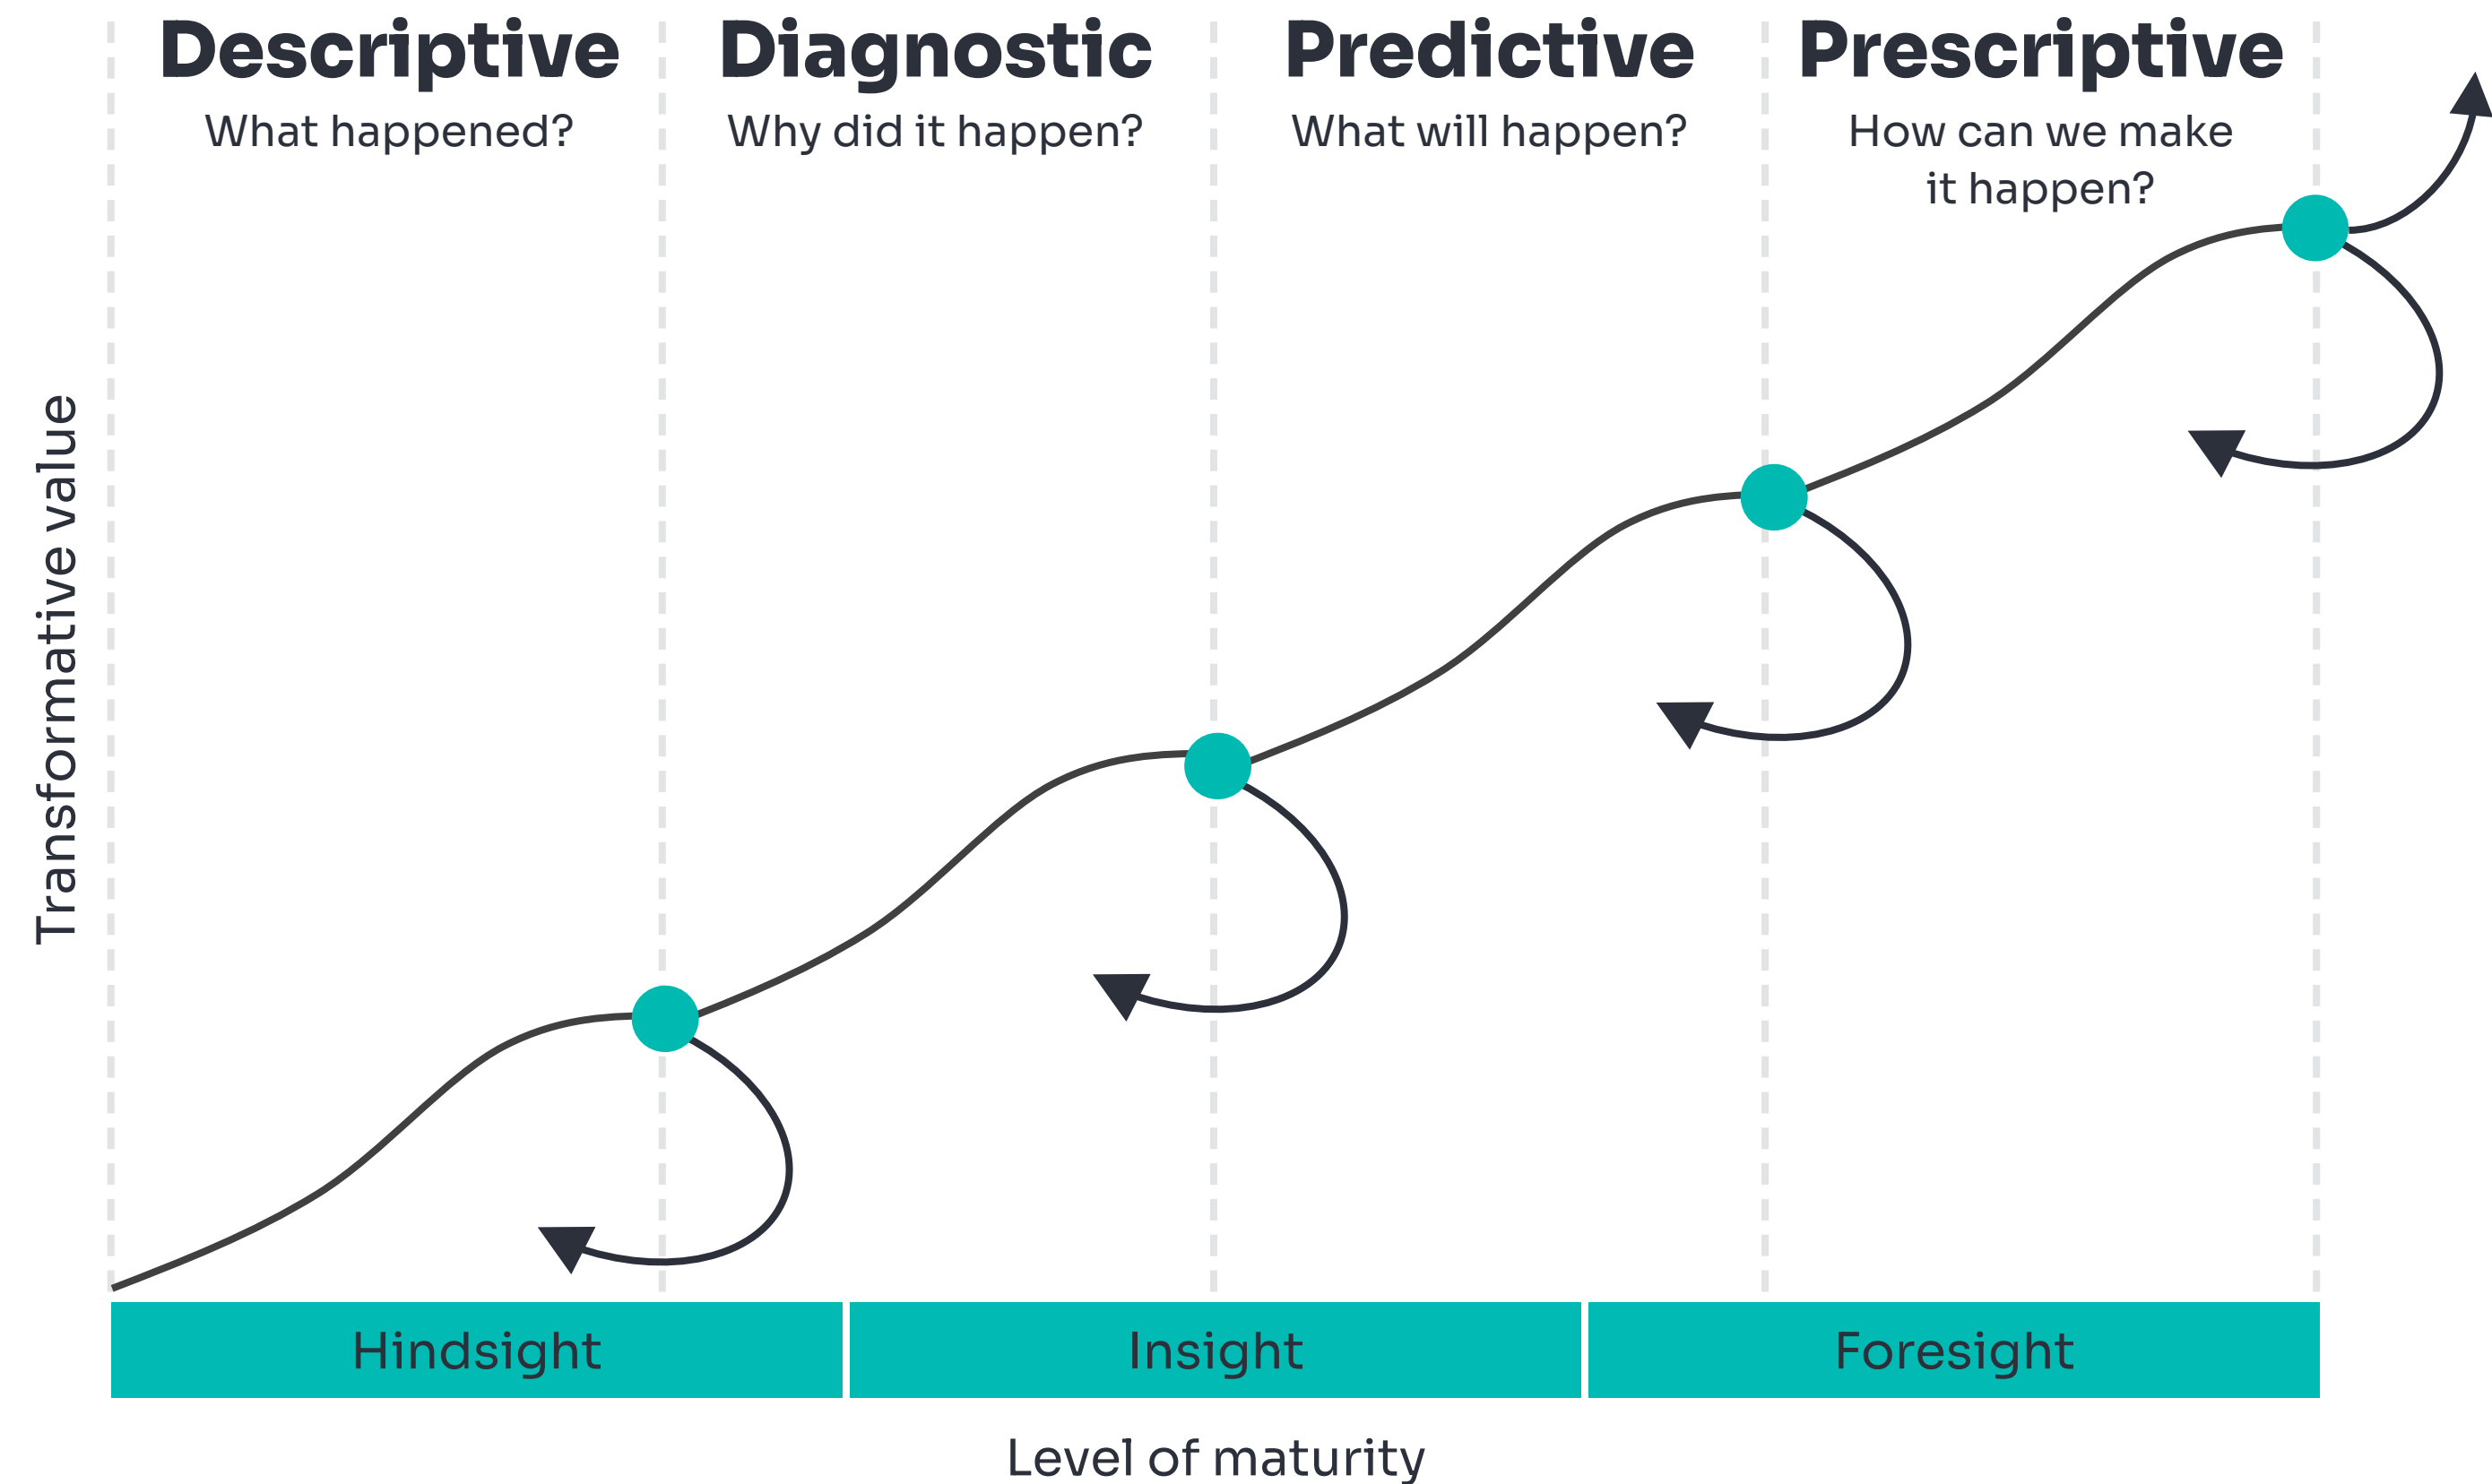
Descriptive
What happened?

Diagnostic
Why did it happen?

Predictive
What will happen?

Prescriptive
How can we make it happen?

Transformative value

Hindsight

Insight

Foresight

Level of maturity